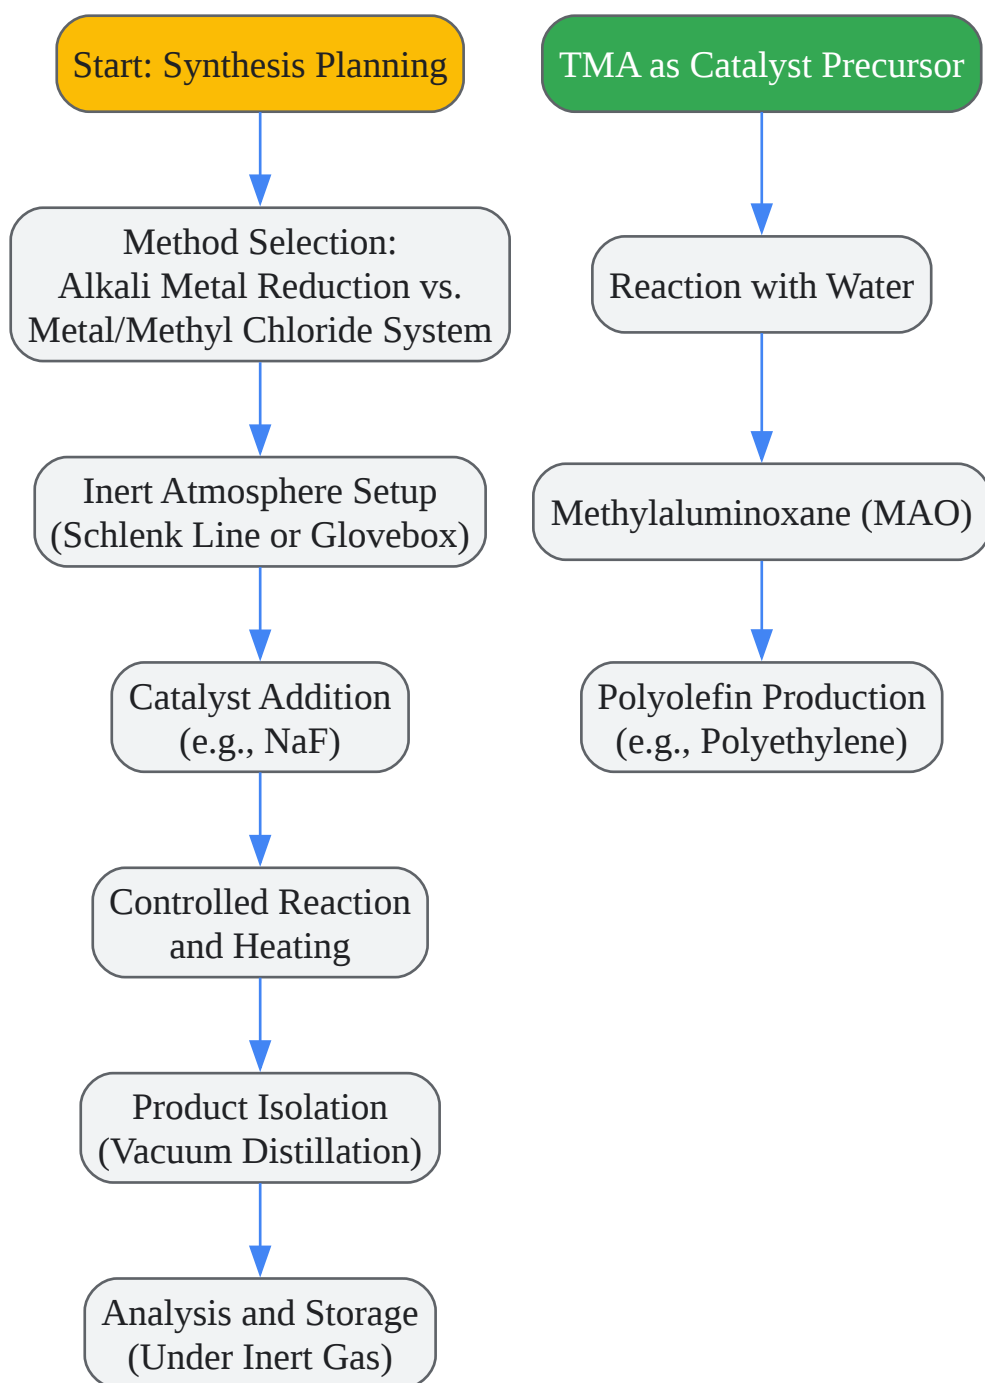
Start: Synthesis Planning

Method Selection:
Alkali Metal Reduction vs.
Metal/Methyl Chloride System

Inert Atmosphere Setup
(Schlenk Line or Glovebox)

Catalyst Addition
(e.g., NaF)

Controlled Reaction
and Heating

Product Isolation
(Vacuum Distillation)

Analysis and Storage
(Under Inert Gas)

TMA as Catalyst Precursor

Reaction with Water

Methylaluminoxane (MAO)

Polyolefin Production
(e.g., Polyethylene)